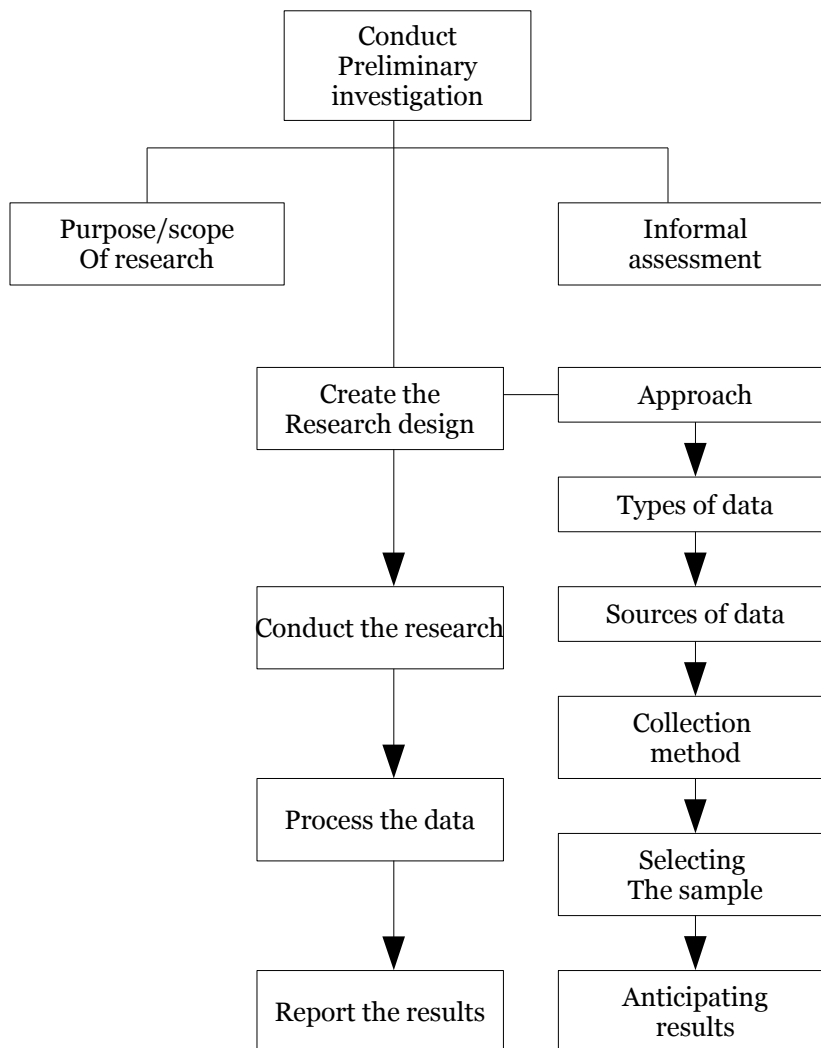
Conduct Preliminary investigation

Purpose/scope Of research

Informal assessment

Create the Research design

Approach

Types of data

Sources of data

Collection method

Selecting The sample

Anticipating results

Conduct the research

Process the data

Report the results